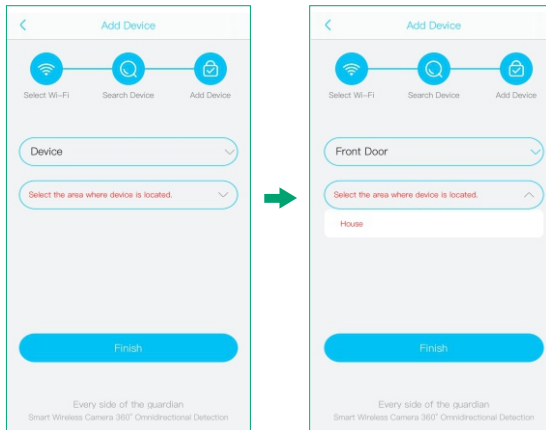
Add Device

Select Wi-Fi
Search Device
Add Device

Device

Select the area where device is located.

Finish

Every side of the guardian
Smart Wireless Camera 360° Omnidirectional Detection

Add Device

Select Wi-Fi
Search Device
Add Device

Front Door

Select the area where device is located.

House

Finish

Every side of the guardian
Smart Wireless Camera 360° Omnidirectional Detection